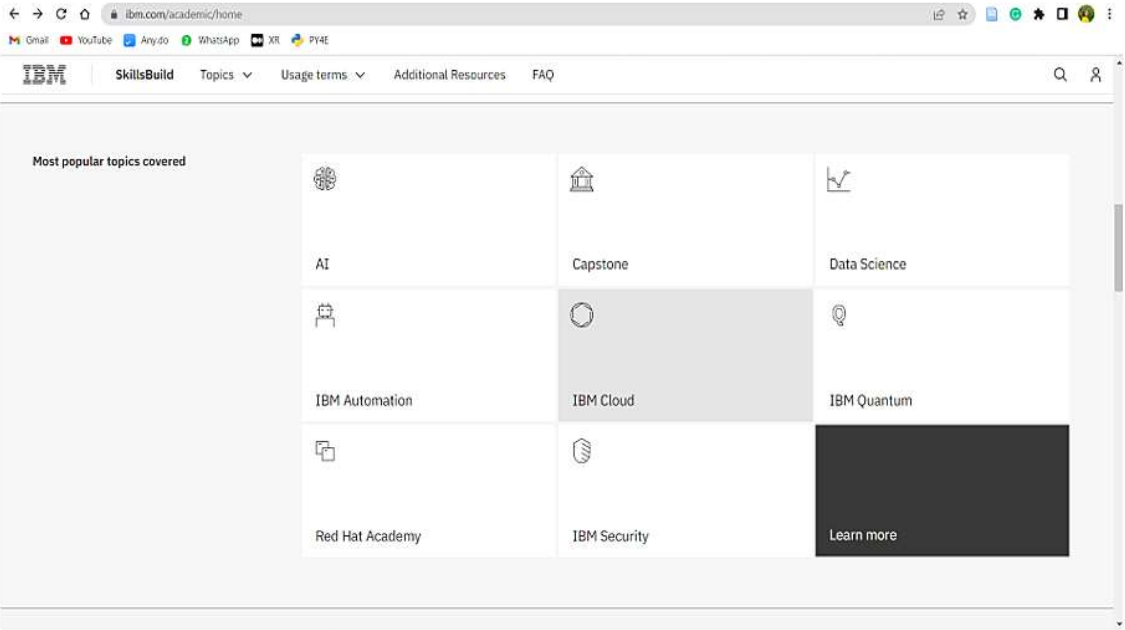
ibm.com/academic/home

Gmail YouTube Any.do WhatsApp XR PY4E

IBM SkillsBuild Topics Usage terms Additional Resources FAQ

Most popular topics covered

| AI | Capstone | Data Science |
|---|---|---|
| IBM Automation | IBM Cloud | IBM Quantum |
| Red Hat Academy | IBM Security | Learn more |